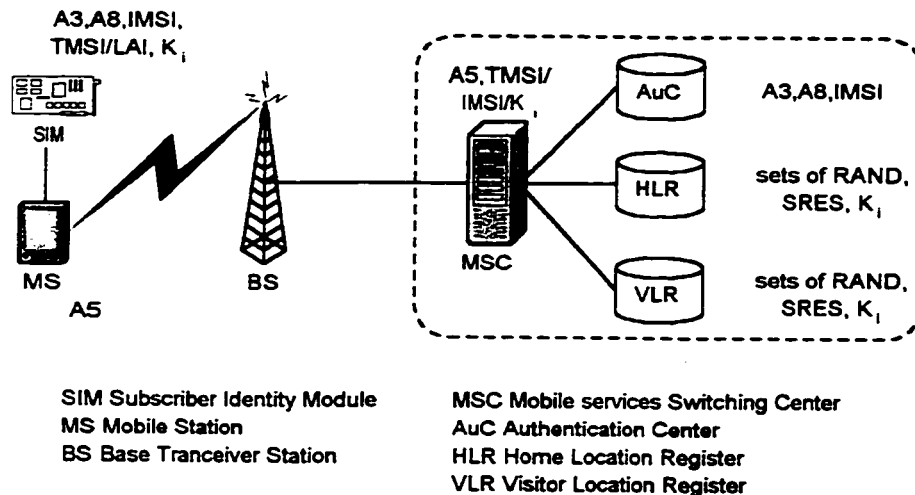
A3,A8,IMSI, TMSI/LAI, $K_i$

SIM

MS

A5

BS

A5,TMSI/ IMSI/$K_i$

MSC

AuC

A3,A8,IMSI

HLR

sets of RAND, SRES, $K_i$

VLR

sets of RAND, SRES, $K_i$

SIM Subscriber Identity Module
MS Mobile Station
BS Base Tranceiver Station

MSC Mobile services Switching Center
AuC Authentication Center
HLR Home Location Register
VLR Visitor Location Register